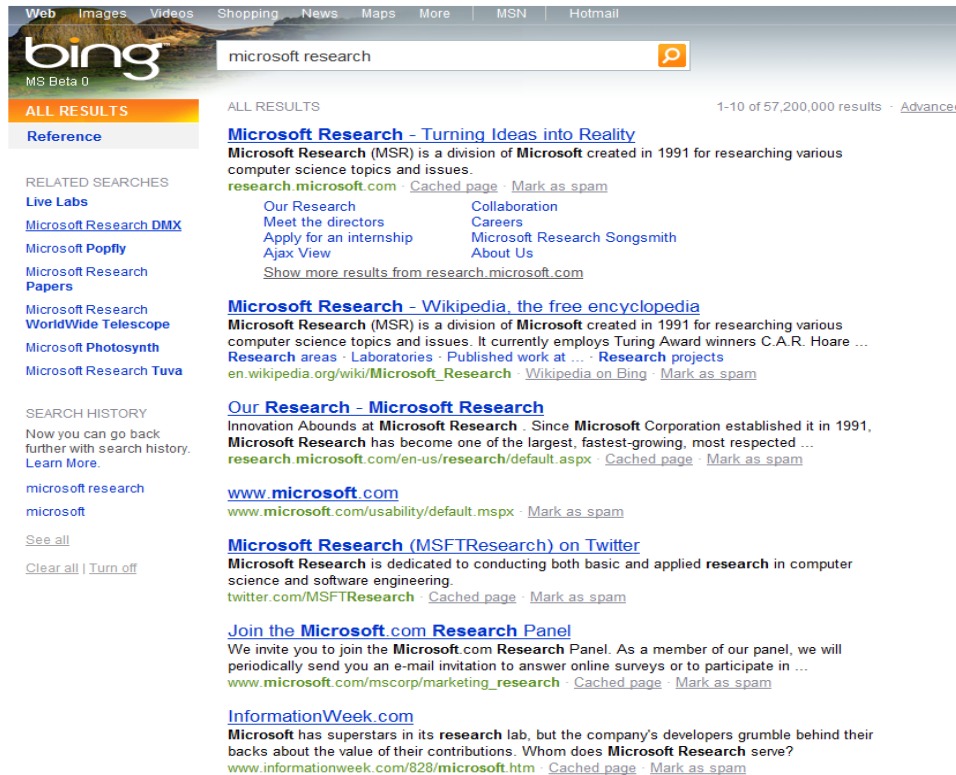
Web Images Videos Shopping News Maps More | MSN | Hotmail

bing
MS Beta 0

microsoft research

ALL RESULTS
Reference

RELATED SEARCHES
Live Labs
Microsoft Research DMX
Microsoft Popfly
Microsoft Research Papers
Microsoft Research WorldWide Telescope
Microsoft Photosynth
Microsoft Research Tuva

SEARCH HISTORY
Now you can go back further with search history. Learn More.
microsoft research
microsoft
See all
Clear all | Turn off

ALL RESULTS 1-10 of 57,200,000 results · Advanced

Microsoft Research - Turning Ideas into Reality
Microsoft Research (MSR) is a division of Microsoft created in 1991 for researching various computer science topics and issues.
research.microsoft.com · Cached page · Mark as spam
Our Research
Meet the directors
Apply for an internship
Ajax View
Collaboration
Careers
Microsoft Research Songsmith
About Us
Show more results from research.microsoft.com

Microsoft Research - Wikipedia, the free encyclopedia
Microsoft Research (MSR) is a division of Microsoft created in 1991 for researching various computer science topics and issues. It currently employs Turing Award winners C.A.R. Hoare ...
Research areas · Laboratories · Published work at ... · Research projects
en.wikipedia.org/wiki/Microsoft_Research · Wikipedia on Bing · Mark as spam

Our Research - Microsoft Research
Innovation Abounds at Microsoft Research . Since Microsoft Corporation established it in 1991, Microsoft Research has become one of the largest, fastest-growing, most respected ...
research.microsoft.com/en-us/research/default.aspx · Cached page · Mark as spam

www.microsoft.com
www.microsoft.com/usability/default.mspx · Mark as spam

Microsoft Research (MSFTResearch) on Twitter
Microsoft Research is dedicated to conducting both basic and applied research in computer science and software engineering.
twitter.com/MSFTResearch · Cached page · Mark as spam

Join the Microsoft.com Research Panel
We invite you to join the Microsoft.com Research Panel. As a member of our panel, we will periodically send you an e-mail invitation to answer online surveys or to participate in ...
www.microsoft.com/mscorp/marketing_research · Cached page · Mark as spam

InformationWeek.com
Microsoft has superstars in its research lab, but the company's developers grumble behind their backs about the value of their contributions. Whom does Microsoft Research serve?
www.informationweek.com/828/microsoft.htm · Cached page · Mark as spam